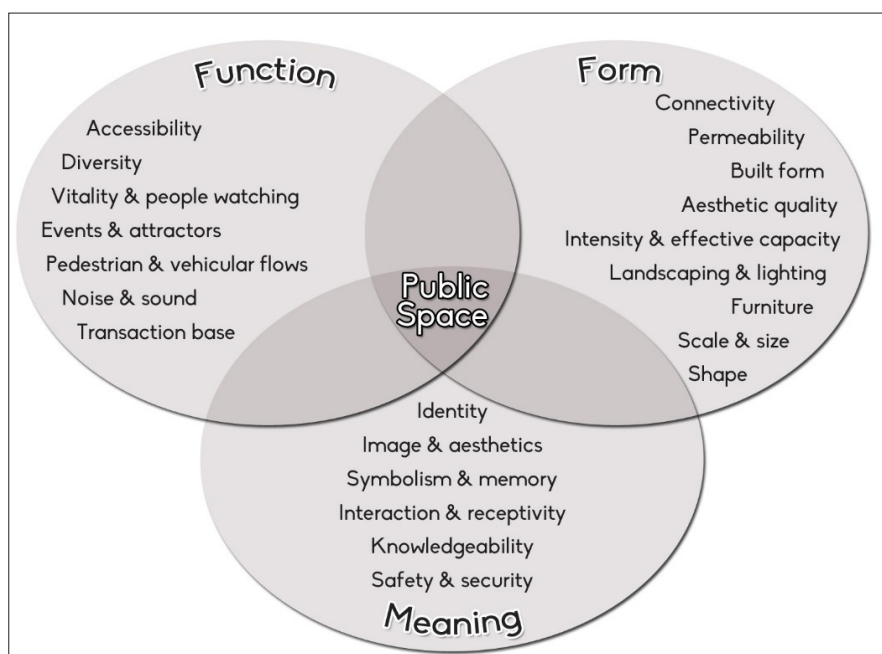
Function

Accessibility
Diversity
Vitality & people watching
Events & attractors
Pedestrian & vehicular flows
Noise & sound
Transaction base

Form

Connectivity
Permeability
Built form
Aesthetic quality
Intensity & effective capacity
Landscaping & lighting
Furniture
Scale & size
Shape

Public Space

Identity
Image & aesthetics
Symbolism & memory
Interaction & receptivity
Knowledgeability
Safety & security

Meaning